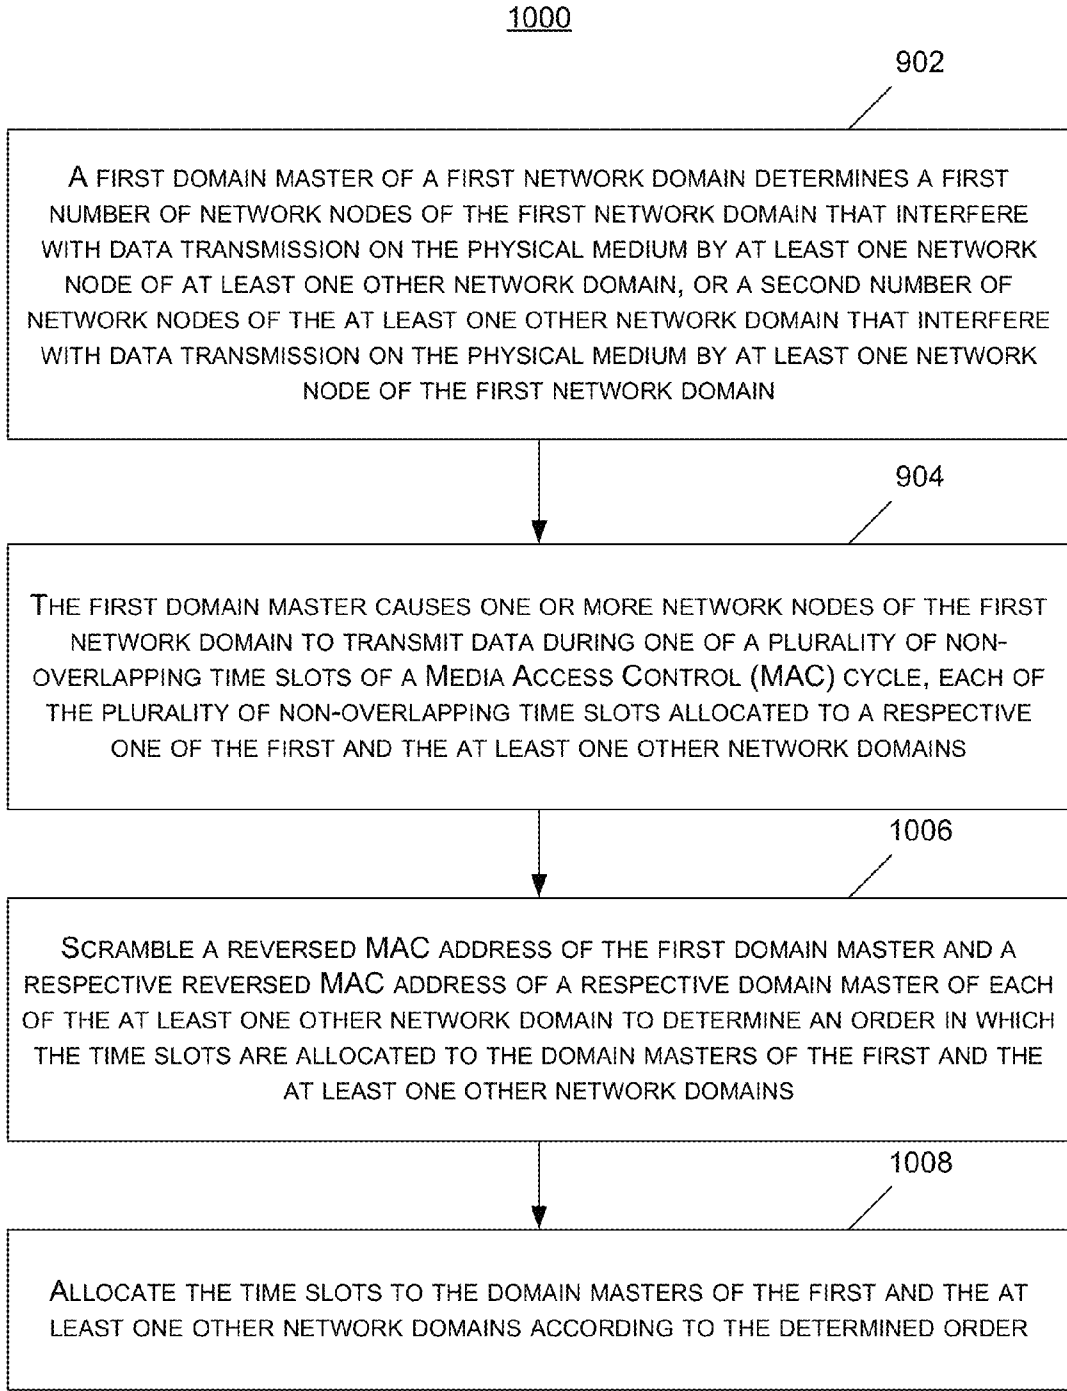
1000

902

A first domain master of a first network domain determines a first number of network nodes of the first network domain that interfere with data transmission on the physical medium by at least one network node of at least one other network domain, or a second number of network nodes of the at least one other network domain that interfere with data transmission on the physical medium by at least one network node of the first network domain

904

The first domain master causes one or more network nodes of the first network domain to transmit data during one of a plurality of non-overlapping time slots of a Media Access Control (MAC) cycle, each of the plurality of non-overlapping time slots allocated to a respective one of the first and the at least one other network domains

1006

Scramble a reversed MAC address of the first domain master and a respective reversed MAC address of a respective domain master of each of the at least one other network domain to determine an order in which the time slots are allocated to the domain masters of the first and the at least one other network domains

1008

Allocate the time slots to the domain masters of the first and the at least one other network domains according to the determined order